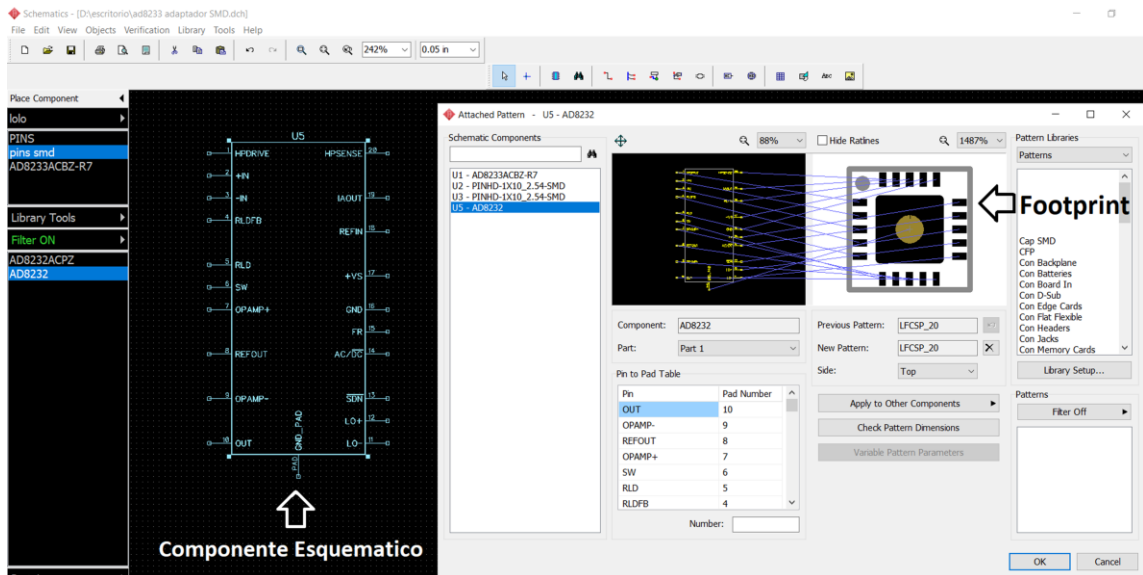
Schematics - [D:\escritorio\ad8233 adaptador SMD.dch]
File Edit View Objects Verification Library Tools Help
242%
0.05 in

Place Component
lolo
PINS
pins smd
AD8233ACBZ-R7
Library Tools
Filter ON
AD8232ACPZ
AD8232

U5
HPDRIVE
+IN
-IN
RLDFB
RLD
SW
OPAMP+
REFOUT
OPAMP-
OUT
HPSENSE
IAOUT
REFIN
+VS
GND
FR
AC/DC
SDN
LO+
LO-
GND_PAD
PAD

Componente Esquematico

Attached Pattern - U5 - AD8232
Schematic Components
U1 - AD8233ACBZ-R7
U2 - PINHD-1X10_2.54-SMD
U3 - PINHD-1X10_2.54-SMD
U5 - AD8232
88%
Hide Ratlines
1487%
Footprint
Component: AD8232
Part: Part 1
Previous Pattern: LFCSP_20
New Pattern: LFCSP_20
Side: Top
Pin to Pad Table

| Pin | Pad Number |
|---|---|
| OUT | 10 |
| OPAMP- | 9 |
| REFOUT | 8 |
| OPAMP+ | 7 |
| SW | 6 |
| RLD | 5 |
| RLDFB | 4 |

Number:
Apply to Other Components
Check Pattern Dimensions
Variable Pattern Parameters
Pattern Libraries
Patterns
Cap SMD
CFP
Con Backplane
Con Batteries
Con Board In
Con D-Sub
Con Edge Cards
Con Flat Flexible
Con Headers
Con Jacks
Con Memory Cards
Library Setup...
Patterns
Filter Off
OK
Cancel